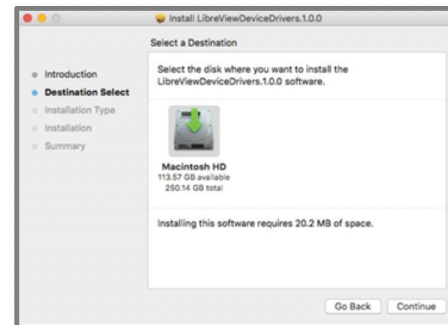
Install LibreViewDeviceDrivers.1.0.0

Select a Destination

Introduction
Destination Select
Installation Type
Installation
Summary

Select the disk where you want to install the LibreViewDeviceDrivers.1.0.0 software.

Macintosh HD
113.57 GB available
250.14 GB total

Installing this software requires 20.2 MB of space.

Go Back
Continue